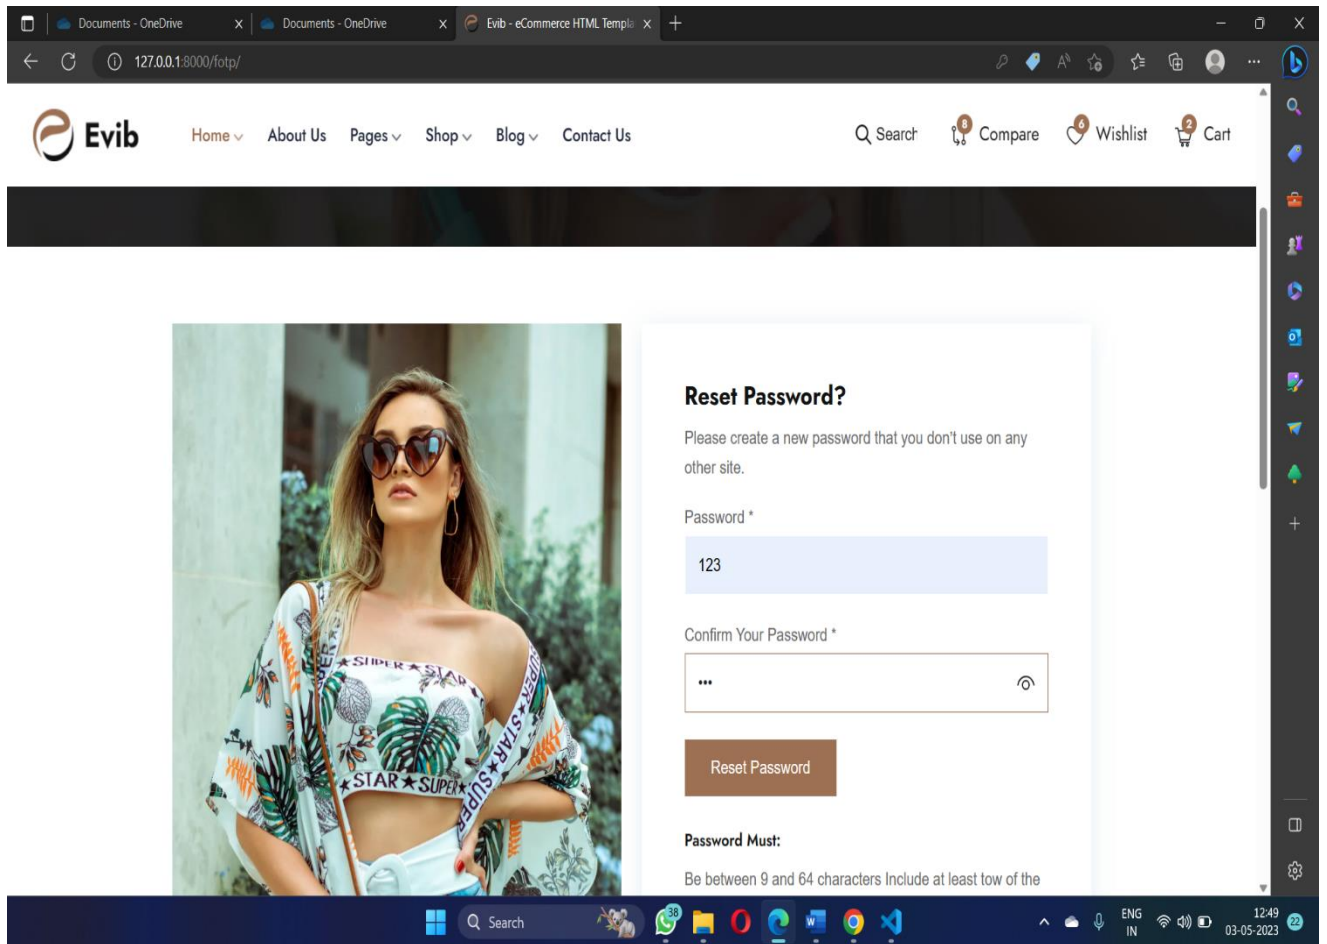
Documents - OneDrive
Documents - OneDrive
Evib - eCommerce HTML Templa
127.0.0.1:8000/fotp/

Evib
Home
About Us
Pages
Shop
Blog
Contact Us
Search
8 Compare
6 Wishlist
2 Cart

Reset Password?

Please create a new password that you don't use on any other site.

Password *

123

Confirm Your Password *

•••

Reset Password

Password Must:

Be between 9 and 64 characters Include at least tow of the

SUPER STAR
STAR SUPER

Search
38
ENG IN
12:49
03-05-2023
22